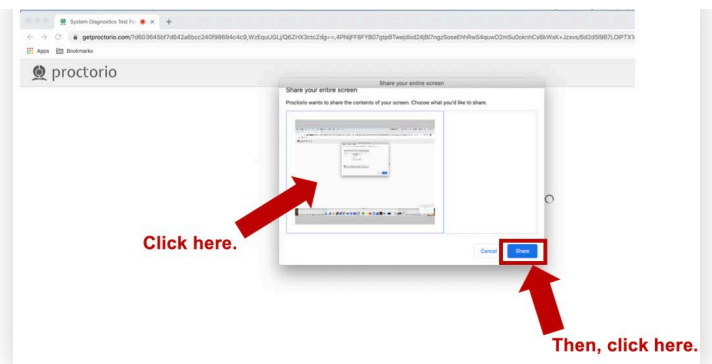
System Diagnostics Test Pro

getproctorio.com/?d603645bf7d642a6bcc240f98694c4c9,WzEqulJGLjQ6ZHX3ctcZdg==,4PNjFF8FYBG7gtpBTwejdsd24jB7ngz5oseEhhRwS4quwD2mSu0oknhCs6kWxK+Jzsvs/6d2d5l9B7LOlPTX

Apps Bookmarks

proctorio

Share your entire screen

Share your entire screen

Proctorio wants to share the contents of your screen. Choose what you'd like to share.

Click here.

Cancel Share

Then, click here.